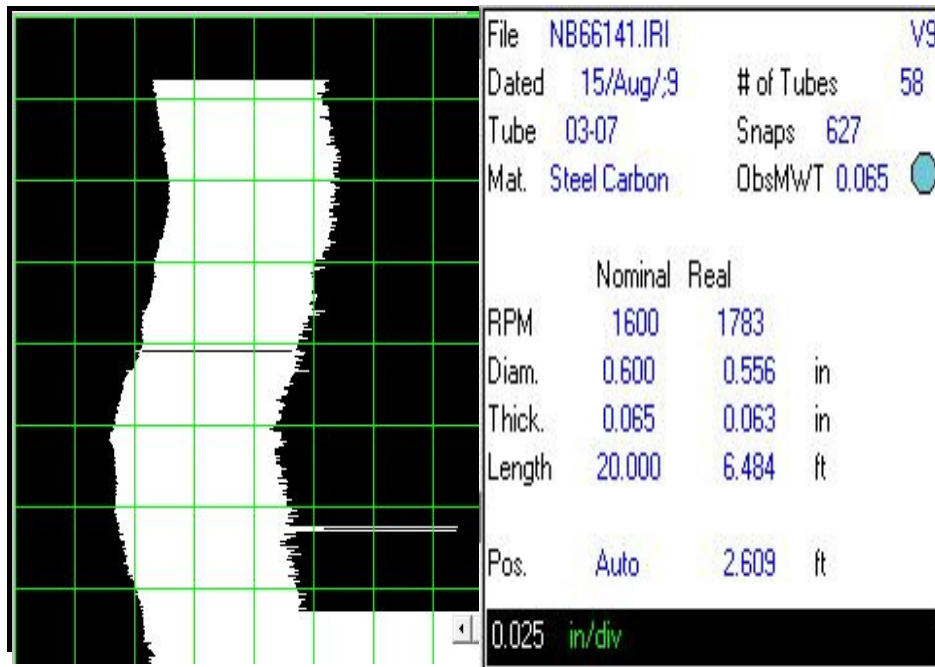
File NB66141.IRI V9
Dated 15/Aug/;9 # of Tubes 58
Tube 03-07 Snaps 627
Mat. Steel Carbon ObsMWT 0.065

| | Nominal | Real | |
|---|---|---|---|
| RPM | 1600 | 1783 | |
| Diam. | 0.600 | 0.556 | in |
| Thick. | 0.065 | 0.063 | in |
| Length | 20.000 | 6.484 | ft |
| Pos. | Auto | 2.609 | ft |

0.025 in/div